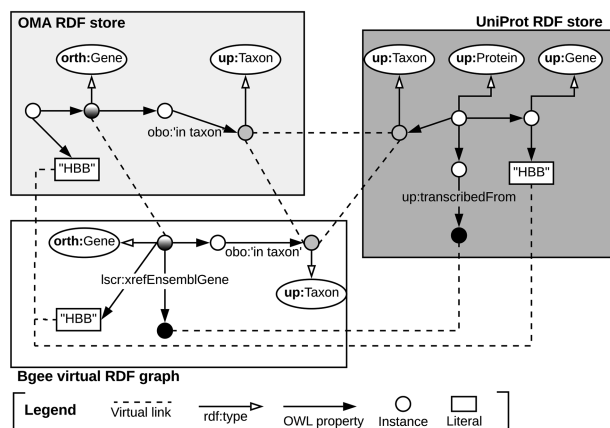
OMA RDF store

orth:Gene

up:Taxon

obo:'in taxon

"HBB"

UniProt RDF store

up:Taxon

up:Protein

up:Gene

"HBB"

up:transcribedFrom

orth:Gene

obo:'in taxon'

lscr:xrefEnsemblGene

up:Taxon

"HBB"

Bgee virtual RDF graph

Legend

Virtual link

rdf:type

OWL property

Instance

Literal